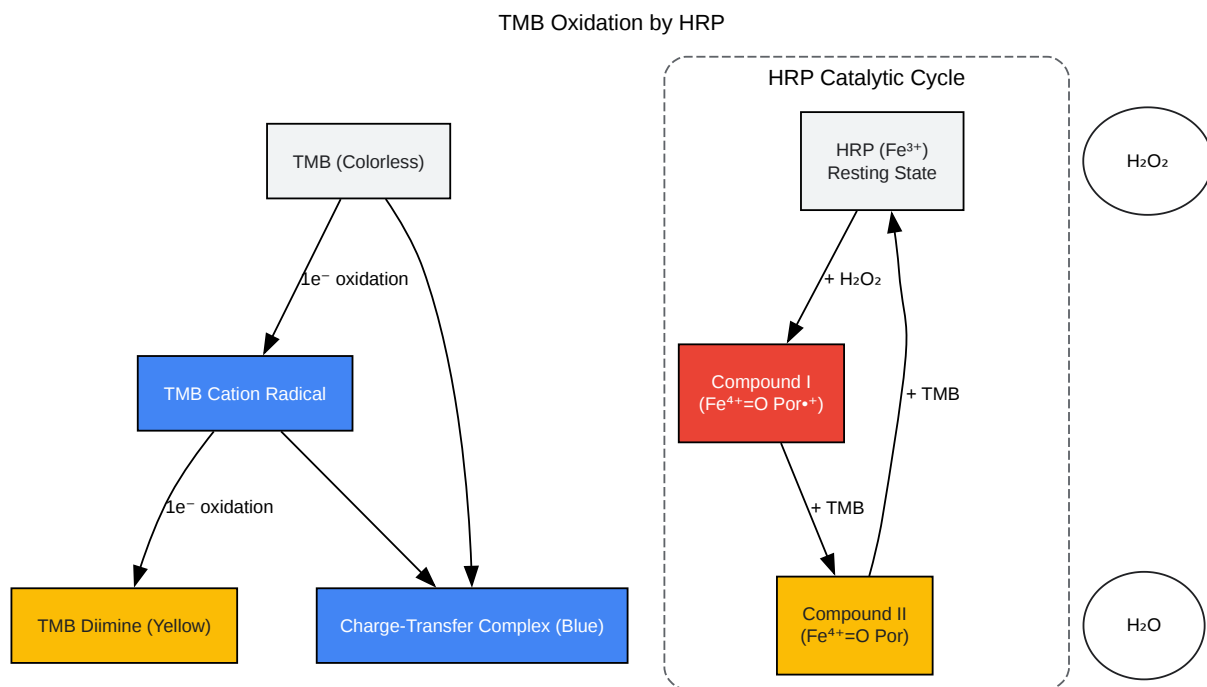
TMB Oxidation by HRP

TMB (Colorless)

1e⁻ oxidation

TMB Cation Radical

1e⁻ oxidation

TMB Diimine (Yellow)

Charge-Transfer Complex (Blue)

HRP Catalytic Cycle

HRP ($Fe^{3+}$)
Resting State

+ $H_2O_2$

Compound I
($Fe^{4+}$=O Por•⁺)

+ TMB

+ TMB

Compound II
($Fe^{4+}$=O Por)

$H_2O_2$

$H_2O$